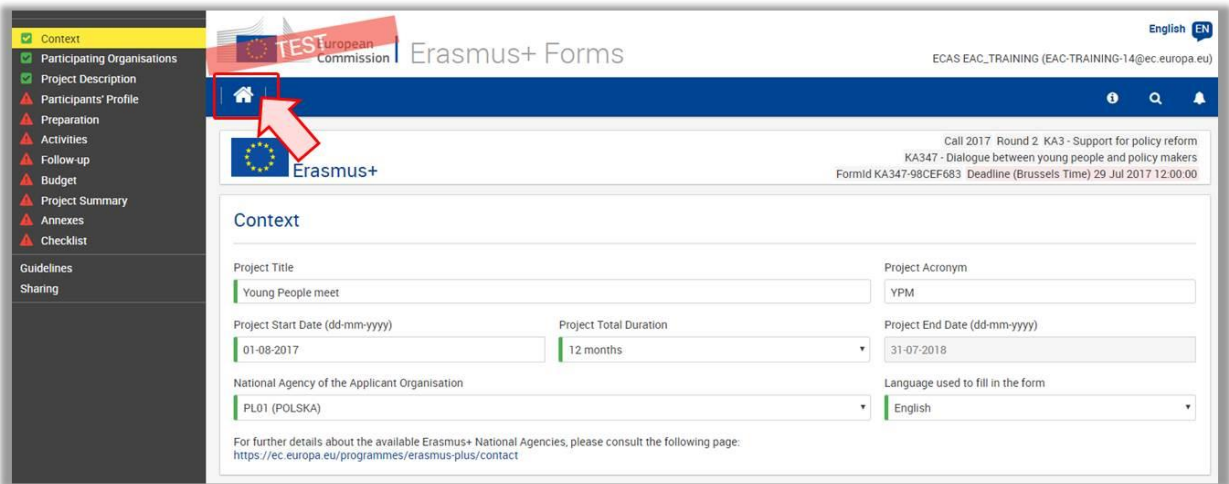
Context
Participating Organisations
Project Description
Participants' Profile
Preparation
Activities
Follow-up
Budget
Project Summary
Annexes
Checklist
Guidelines
Sharing

TEST
European Commission | Erasmus+ Forms

English EN
ECAS EAC_TRAINING (EAC-TRAINING-14@ec.europa.eu)

Erasmus+

Call 2017 Round 2 KA3 - Support for policy reform
KA347 - Dialogue between young people and policy makers
FormId KA347-98CEF683 Deadline (Brussels Time) 29 Jul 2017 12:00:00

Context

Project Title
Young People meet

Project Acronym
YPM

Project Start Date (dd-mm-yyyy)
01-08-2017

Project Total Duration
12 months

Project End Date (dd-mm-yyyy)
31-07-2018

National Agency of the Applicant Organisation
PL01 (POLSKA)

Language used to fill in the form
English

For further details about the available Erasmus+ National Agencies, please consult the following page:
https://ec.europa.eu/programmes/erasmus-plus/contact